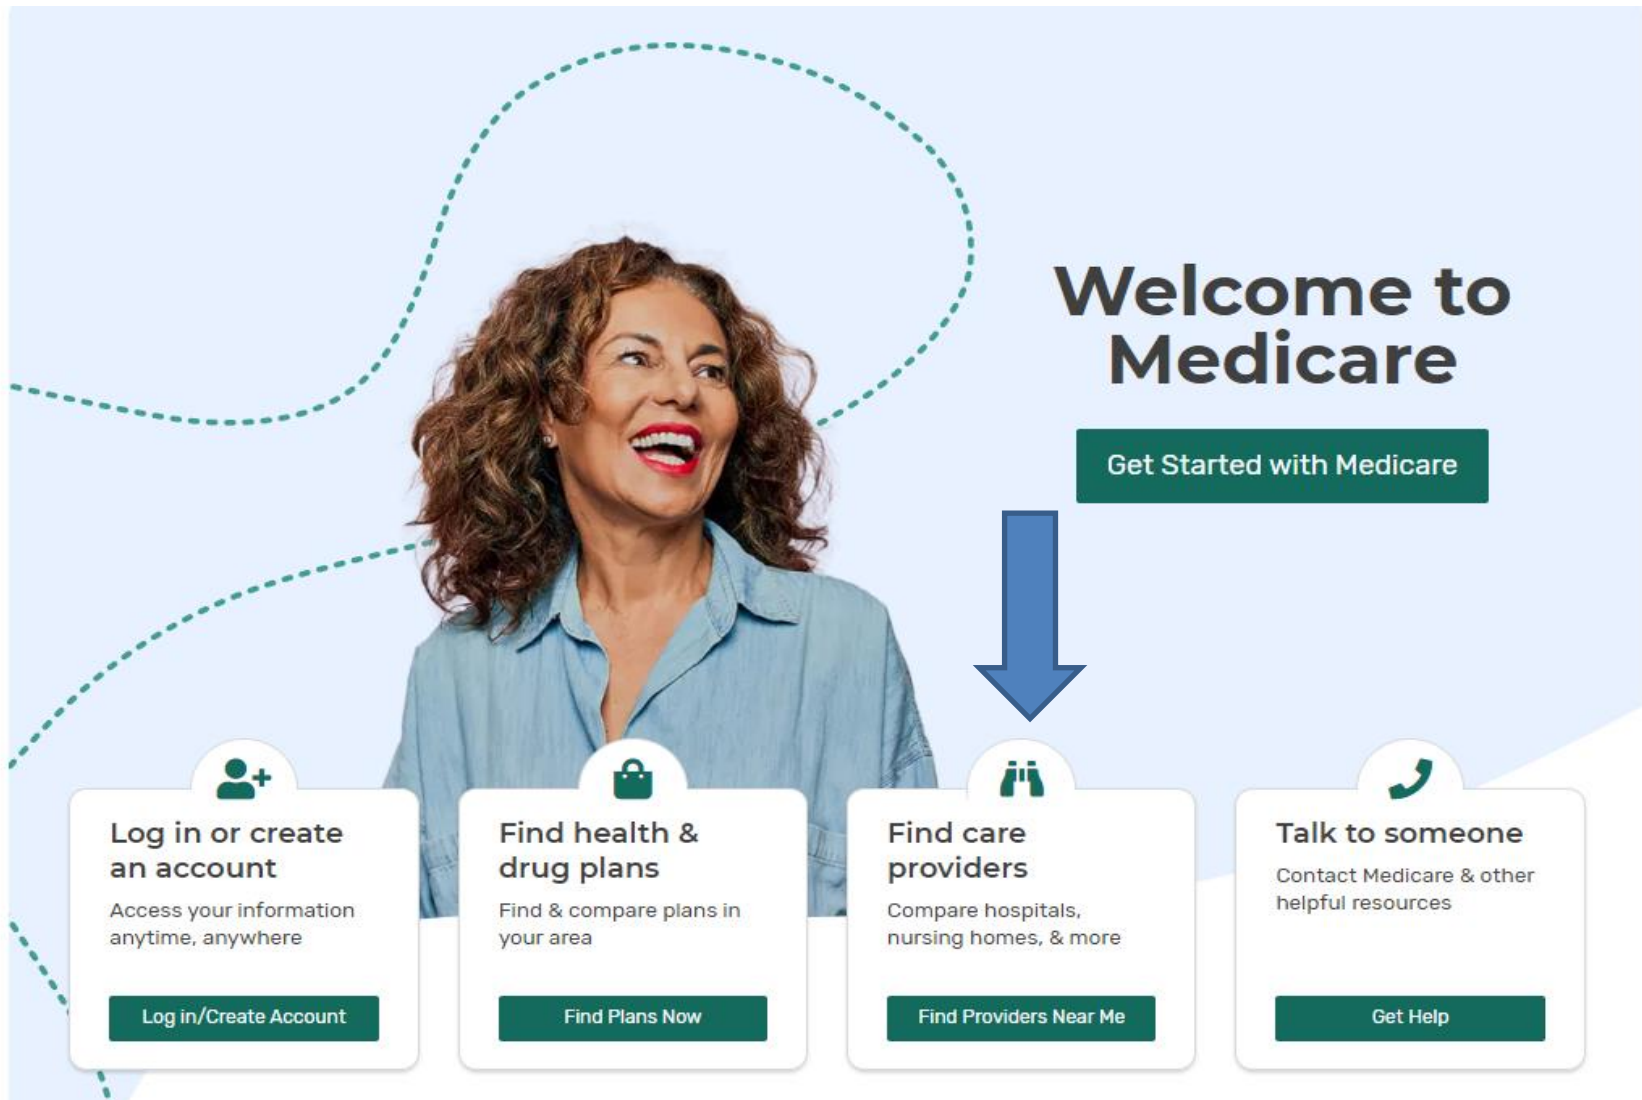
Welcome to Medicare

Get Started with Medicare

Log in or create an account

Access your information anytime, anywhere

Log in/Create Account

Find health & drug plans

Find & compare plans in your area

Find Plans Now

Find care providers

Compare hospitals, nursing homes, & more

Find Providers Near Me

Talk to someone

Contact Medicare & other helpful resources

Get Help